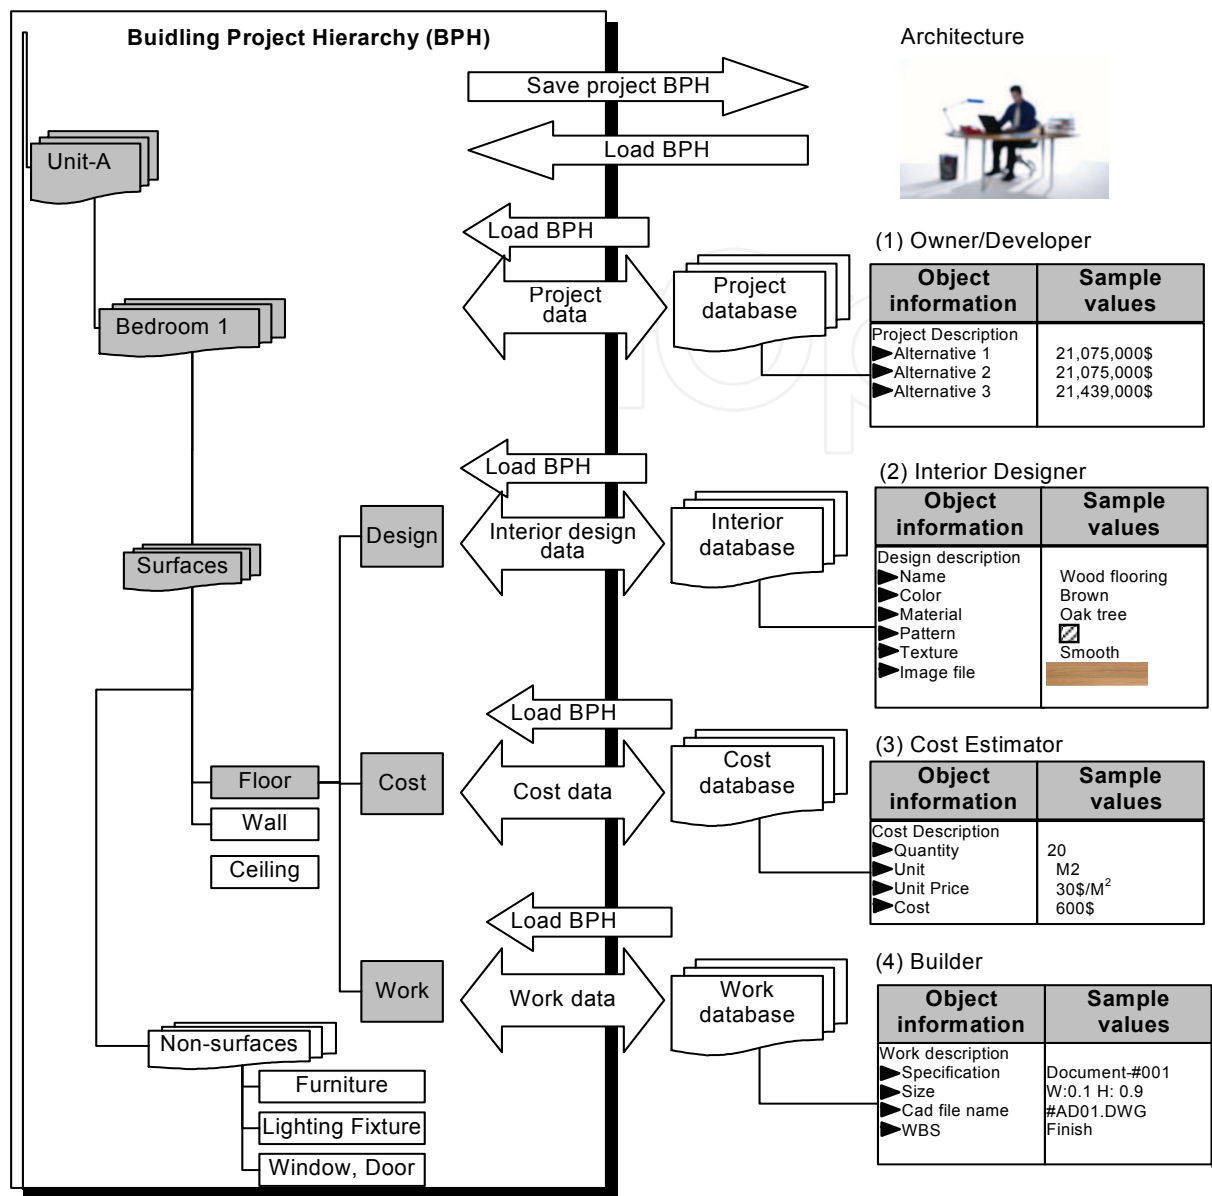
Buidling Project Hierarchy (BPH)

Unit-A

Bedroom 1

Surfaces

Design

Floor

Cost

Wall

Ceiling

Work

Non-surfaces

Furniture

Lighting Fixture

Window, Door

Save project BPH

Load BPH

Load BPH

Project data

Load BPH

Interior design data

Load BPH

Cost data

Load BPH

Work data

Project database

Interior database

Cost database

Work database

Architecture

(1) Owner/Developer

| Object information | Sample values |
|---|---|
| Project Description<br>Alternative 1<br>Alternative 2<br>Alternative 3 | <br>21,075,000\$<br>21,075,000\$<br>21,439,000\$ |

(2) Interior Designer

| Object information | Sample values |
|---|---|
| Design description<br>Name<br>Color<br>Material<br>Pattern<br>Texture<br>Image file | <br>Wood flooring<br>Brown<br>Oak tree<br><br>Smooth |

(3) Cost Estimator

| Object information | Sample values |
|---|---|
| Cost Description<br>Quantity<br>Unit<br>Unit Price<br>Cost | <br>20<br>M2<br>30\$/$M^2$<br>600\$ |

(4) Builder

| Object information | Sample values |
|---|---|
| Work description<br>Specification<br>Size<br>Cad file name<br>WBS | <br>Document-#001<br>W:0.1 H: 0.9<br>#AD01.DWG<br>Finish |